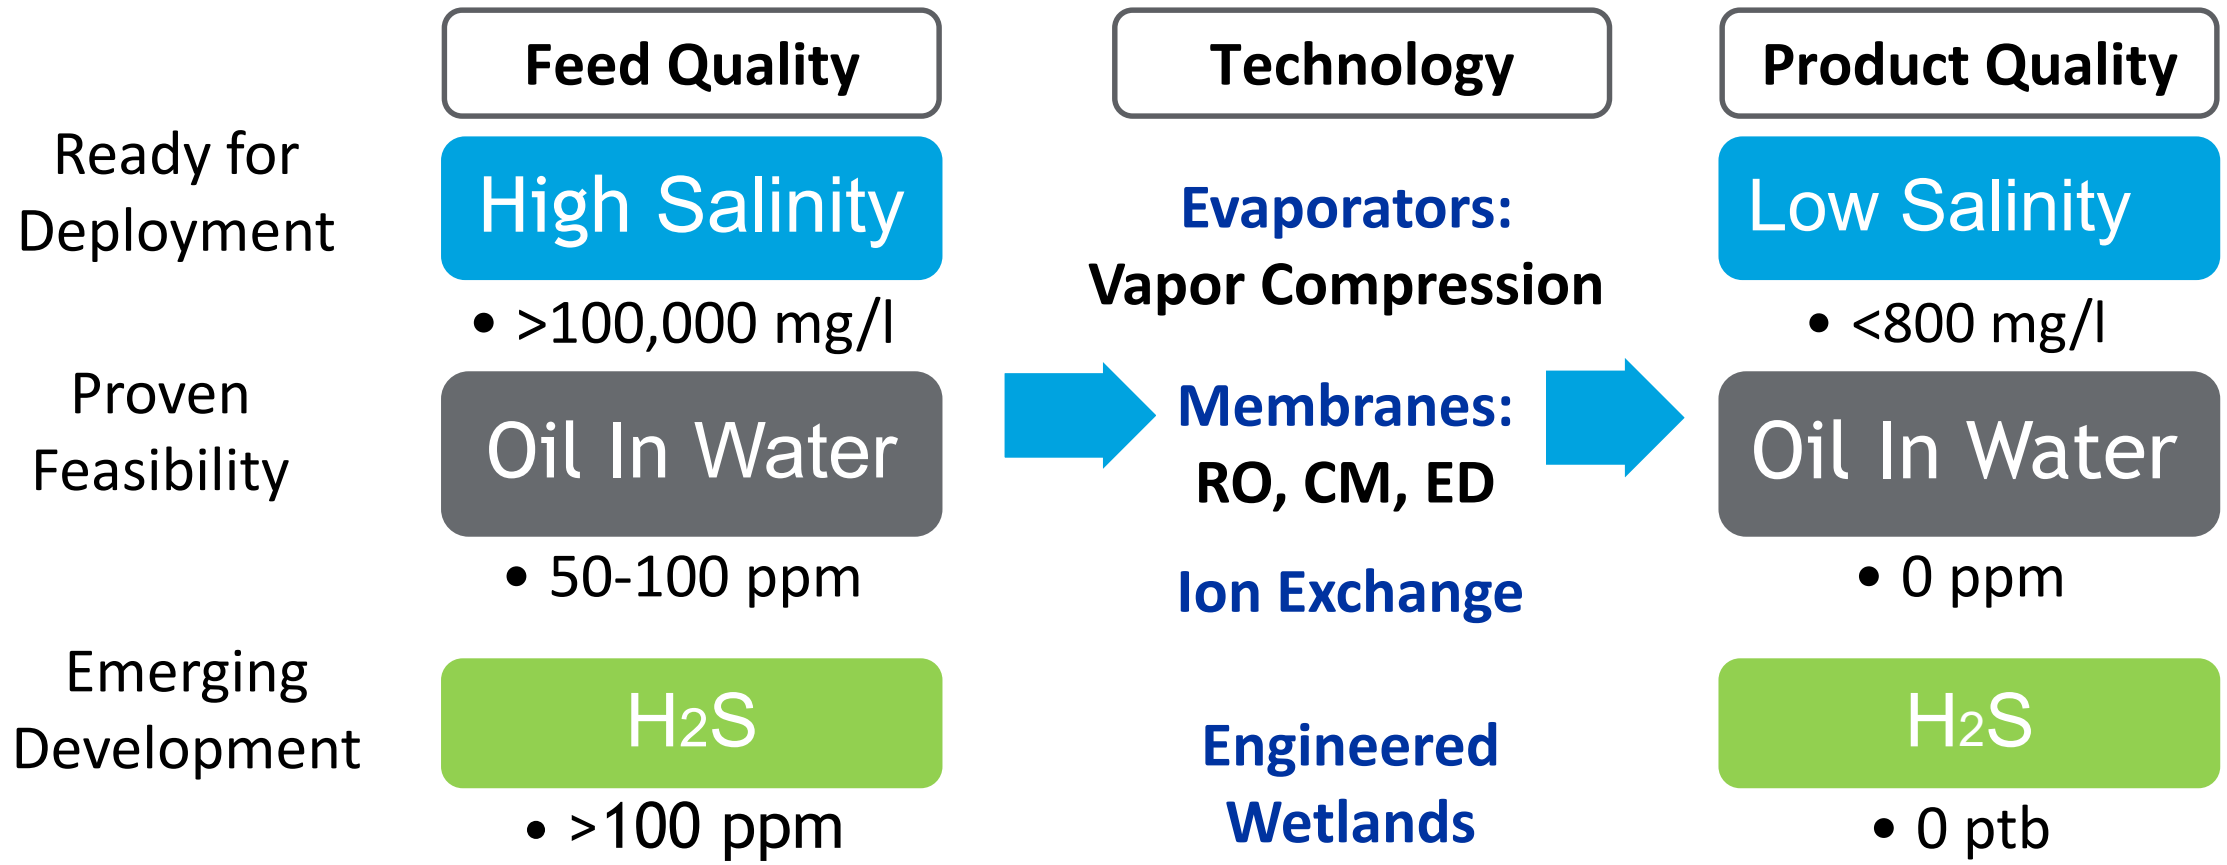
Feed Quality

Technology

Product Quality

Ready for Deployment

High Salinity

• >100,000 mg/l

Evaporators: Vapor Compression

Low Salinity

• <800 mg/l

Proven Feasibility

Oil In Water

• 50-100 ppm

Membranes: RO, CM, ED

Oil In Water

• 0 ppm

Ion Exchange

Emerging Development

$H_2S$

• >100 ppm

Engineered Wetlands

$H_2S$

• 0 ptb